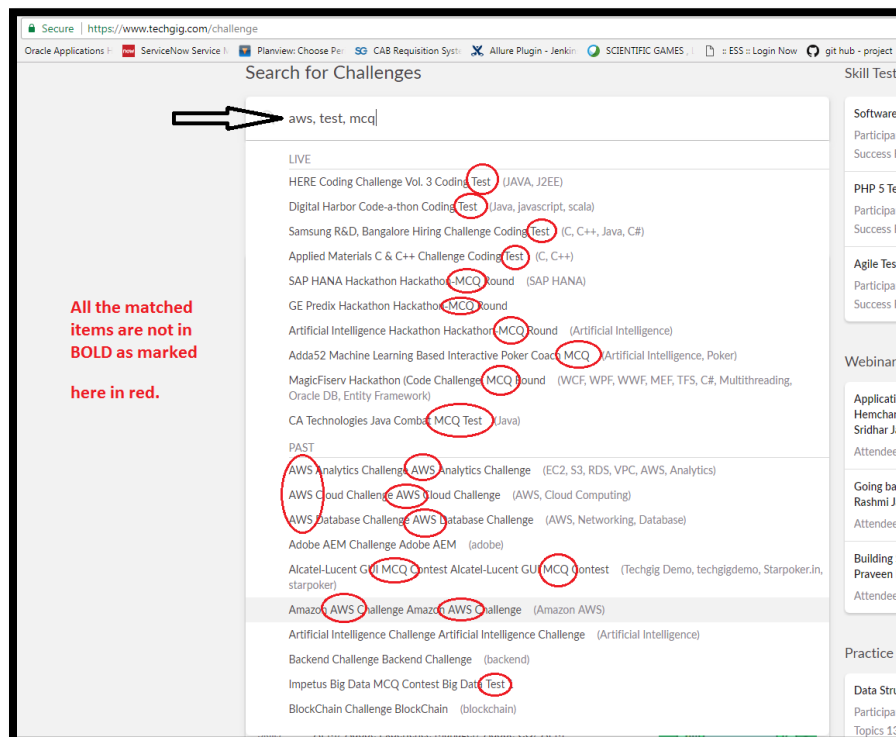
Secure | https://www.techgig.com/challenge

Oracle Applications H | ServiceNow Service M | Planview: Choose Pe | CAB Requisition Syste | Allure Plugin - Jenkin | SCIENTIFIC GAMES | :: ESS :: Login Now | git hub - project

Search for Challenges

aws, test, mcq

LIVE

HERE Coding Challenge Vol. 3 Coding Test (JAVA, J2EE)

Digital Harbor Code-a-thon Coding Test (Java, javascript, scala)

Samsung R&D, Bangalore Hiring Challenge Coding Test (C, C++, Java, C#)

Applied Materials C & C++ Challenge Coding Test (C, C++)

SAP HANA Hackathon Hackathon-MCQ Round (SAP HANA)

GE Predix Hackathon Hackathon-MCQ Round

Artificial Intelligence Hackathon Hackathon-MCQ Round (Artificial Intelligence)

Adda52 Machine Learning Based Interactive Poker Coach MCQ (Artificial Intelligence, Poker)

MagicFiserv Hackathon (Code Challenge) MCQ Round (WCF, WPF, WWF, MEF, TFS, C#, Multithreading, Oracle DB, Entity Framework)

CA Technologies Java Combat MCQ Test (Java)

PAST

AWS Analytics Challenge AWS Analytics Challenge (EC2, S3, RDS, VPC, AWS, Analytics)

AWS Cloud Challenge AWS Cloud Challenge (AWS, Cloud Computing)

AWS Database Challenge AWS Database Challenge (AWS, Networking, Database)

Adobe AEM Challenge Adobe AEM (adobe)

Alcatel-Lucent GUI MCQ Contest Alcatel-Lucent GUI MCQ Contest (Techgig Demo, techgigdemo, Starpoker.in, starpoker)

Amazon AWS Challenge Amazon AWS Challenge (Amazon AWS)

Artificial Intelligence Challenge Artificial Intelligence Challenge (Artificial Intelligence)

Backend Challenge Backend Challenge (backend)

Impetus Big Data MCQ Contest Big Data Test

BlockChain Challenge BlockChain (blockchain)

All the matched items are not in BOLD as marked here in red.

Skill Test

Software
Participa
Success

PHP 5 Te
Participa
Success

Agile Tes
Participa
Success

Webinar

Applicati
Hemchar
Sridhar J
Attendee

Going ba
Rashmi J
Attendee

Building
Praveen
Attendee

Practice

Data Stru
Participa
Topics 13